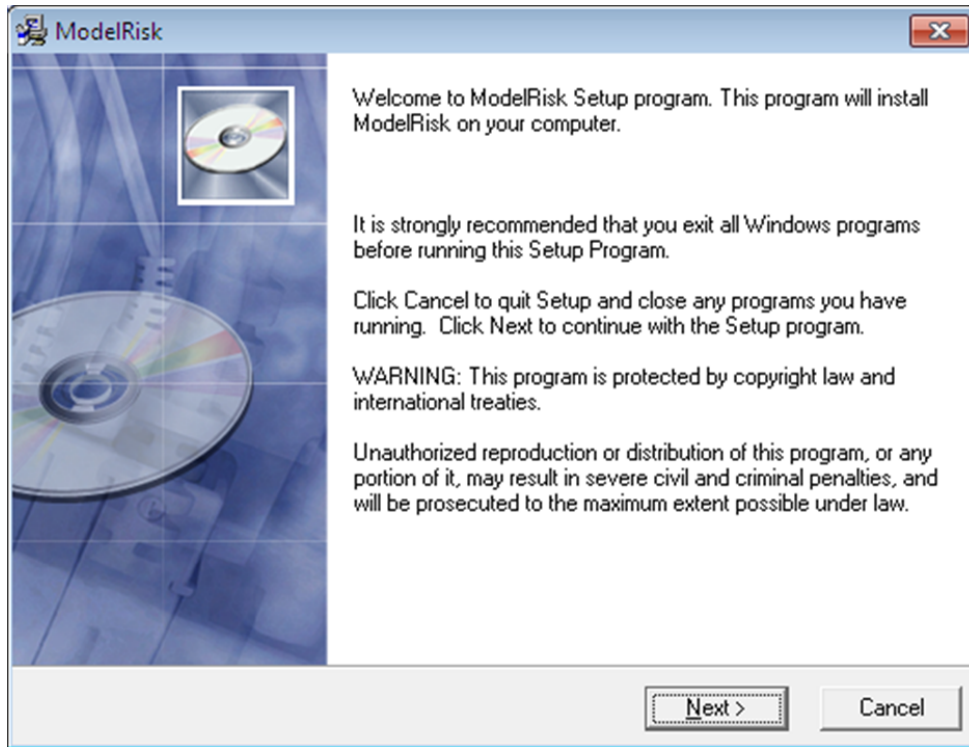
ModelRisk

Welcome to ModelRisk Setup program. This program will install ModelRisk on your computer.

It is strongly recommended that you exit all Windows programs before running this Setup Program.

Click Cancel to quit Setup and close any programs you have running. Click Next to continue with the Setup program.

WARNING: This program is protected by copyright law and international treaties.

Unauthorized reproduction or distribution of this program, or any portion of it, may result in severe civil and criminal penalties, and will be prosecuted to the maximum extent possible under law.

Next >

Cancel